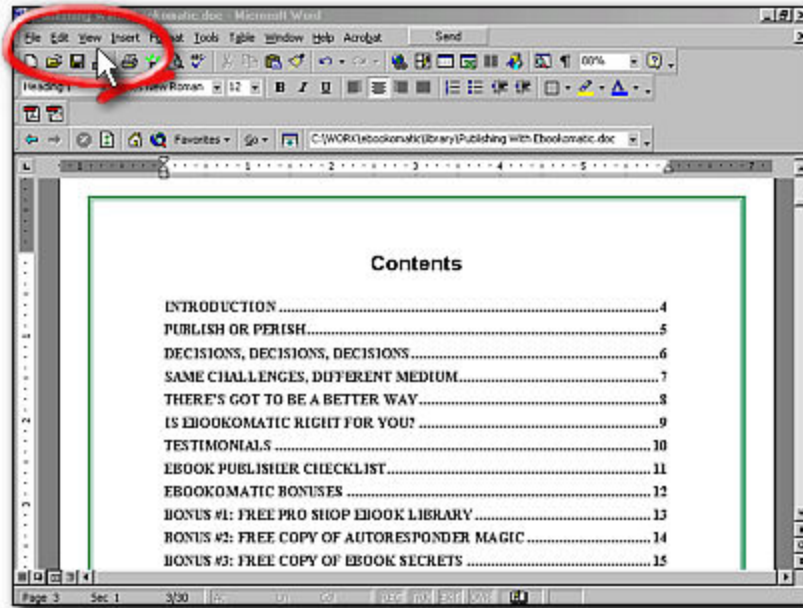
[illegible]okomatic.doc - Microsoft Word

File Edit View Insert Format Tools Table Window Help Acrobat Send

100%

Heading 1 New Roman 12 B I U

Favorites Go C:\WORK\ebookomatic\library\Publishing With Ebookomatic.doc

Contents

INTRODUCTION ....................................................4
PUBLISH OR PERISH ..............................................5
DECISIONS, DECISIONS, DECISIONS ........................6
SAME CHALLENGES, DIFFERENT MEDIUM ....................7
THERE'S GOT TO BE A BETTER WAY ..........................8
IS EBOOKOMATIC RIGHT FOR YOU? ...........................9
TESTIMONIALS ....................................................10
EBOOK PUBLISHER CHECKLIST ................................11
EBOOKOMATIC BONUSES ........................................12
BONUS #1: FREE PRO SHOP EBOOK LIBRARY ...............13
BONUS #2: FREE COPY OF AUTORESPONDER MAGIC ........14
BONUS #3: FREE COPY OF EBOOK SECRETS .................15

Page 3 Sec 1 3/30